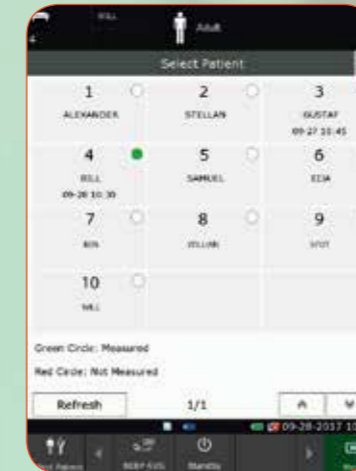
BILL
Adult
Select Patient
1
ALEXANDER
2
STELLAN
3
GUSTAF
09-27 10:45
4
BILL
09-28 10:30
5
SAMUEL
6
EDA
7
BIN
8
WILLIAM
9
STOT
10
NILL
Green Circle: Measured
Red Circle: Not Measured
Refresh
1/1
09-28-2017 10
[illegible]
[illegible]
Standby